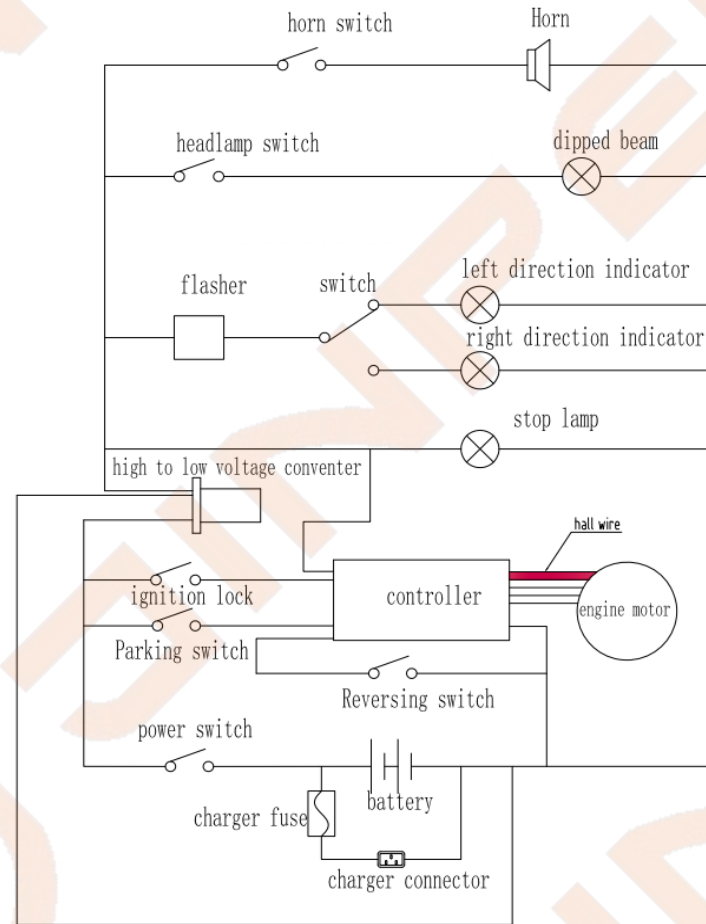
horn switch
Horn
headlamp switch
dipped beam
flasher
switch
left direction indicator
right direction indicator
stop lamp
high to low voltage conventer
hall wire
controller
engine motor
ignition lock
Parking switch
Reversing switch
power switch
battery
charger fuse
charger connector